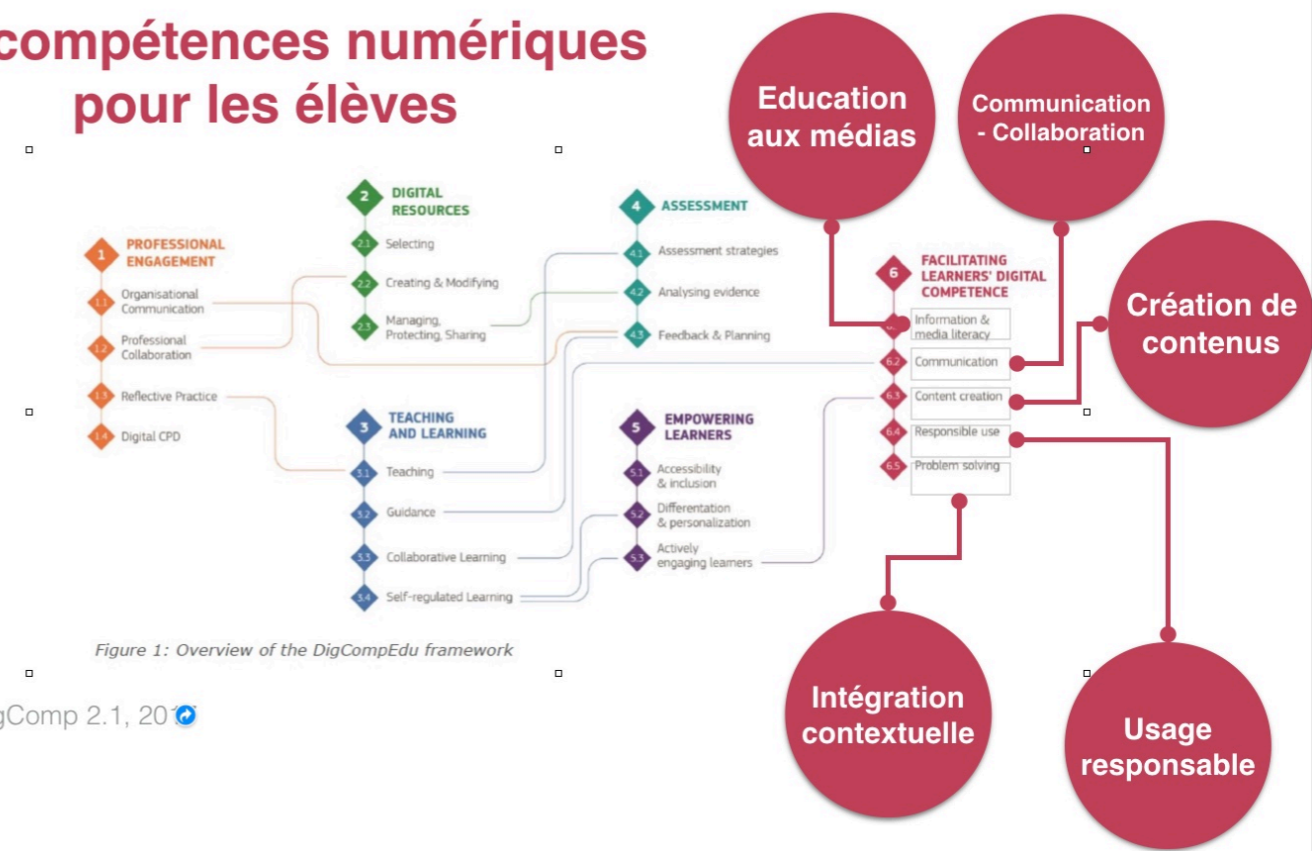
compétences numériques pour les élèves

1 PROFESSIONAL ENGAGEMENT
1.1 Organisational Communication
1.2 Professional Collaboration
1.3 Reflective Practice
1.4 Digital CPD

2 DIGITAL RESOURCES
2.1 Selecting
2.2 Creating & Modifying
2.3 Managing, Protecting, Sharing

3 TEACHING AND LEARNING
3.1 Teaching
3.2 Guidance
3.3 Collaborative Learning
3.4 Self-regulated Learning

4 ASSESSMENT
4.1 Assessment strategies
4.2 Analysing evidence
4.3 Feedback & Planning

5 EMPOWERING LEARNERS
5.1 Accessibility & inclusion
5.2 Differentation & personalization
5.3 Actively engaging learners

6 FACILITATING LEARNERS' DIGITAL COMPETENCE
6.1 Information & media literacy
6.2 Communication
6.3 Content creation
6.4 Responsible use
6.5 Problem solving

Figure 1: Overview of the DigCompEdu framework

gComp 2.1, 20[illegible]

Education aux médias

Communication - Collaboration

Création de contenus

Intégration contextuelle

Usage responsable